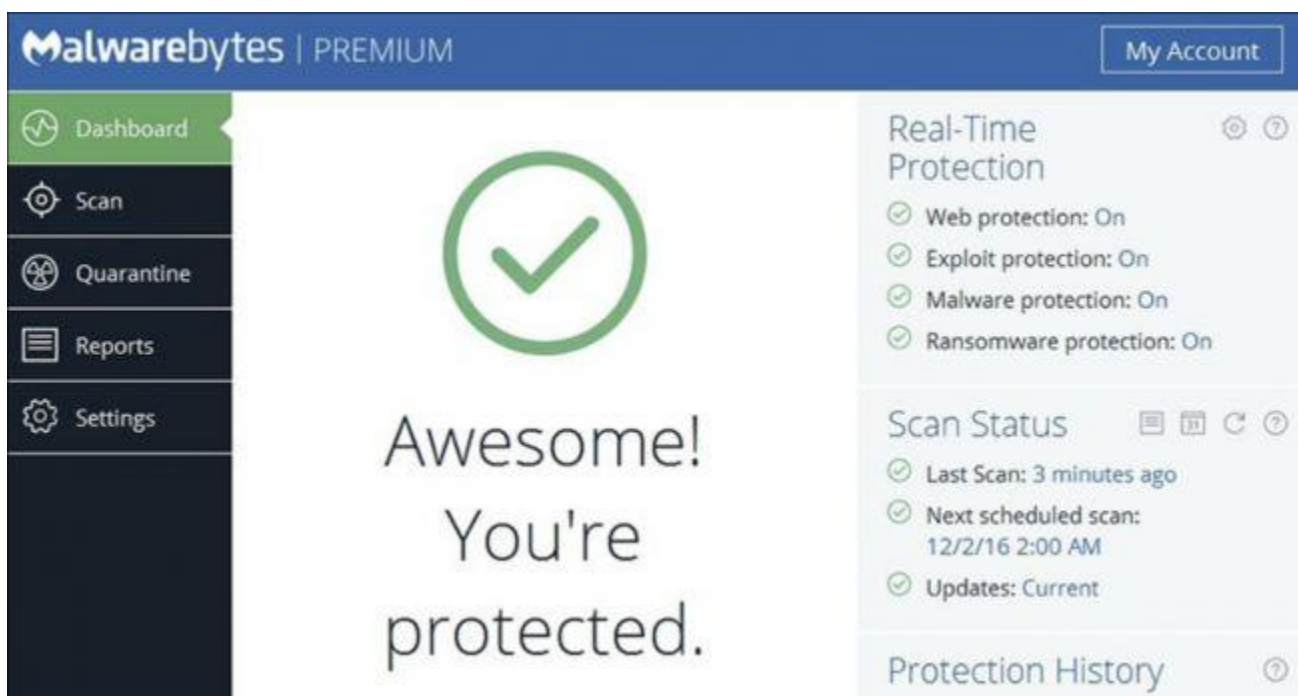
Malwarebytes | PREMIUM

My Account

Dashboard

Scan

Quarantine

Reports

Settings

Awesome! You're protected.

Real-Time Protection

Web protection: On

Exploit protection: On

Malware protection: On

Ransomware protection: On

Scan Status

31

Last Scan: 3 minutes ago

Next scheduled scan: 12/2/16 2:00 AM

Updates: Current

Protection History